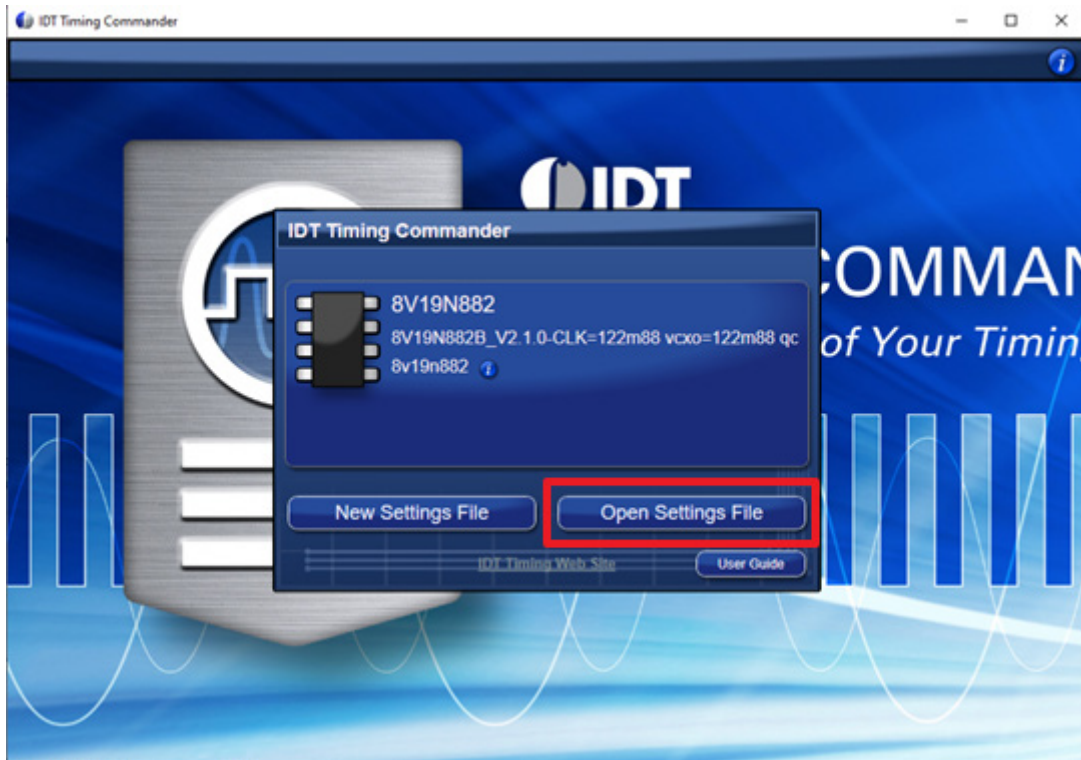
IDT Timing Commander

IDT

COMMAN

of Your Timin

IDT Timing Commander

8V19N882

8V19N882B_V2.1.0-CLK=122m88 vcxo=122m88 qc

8v19n882

New Settings File

Open Settings File

IDT Timing Web Site

User Guide